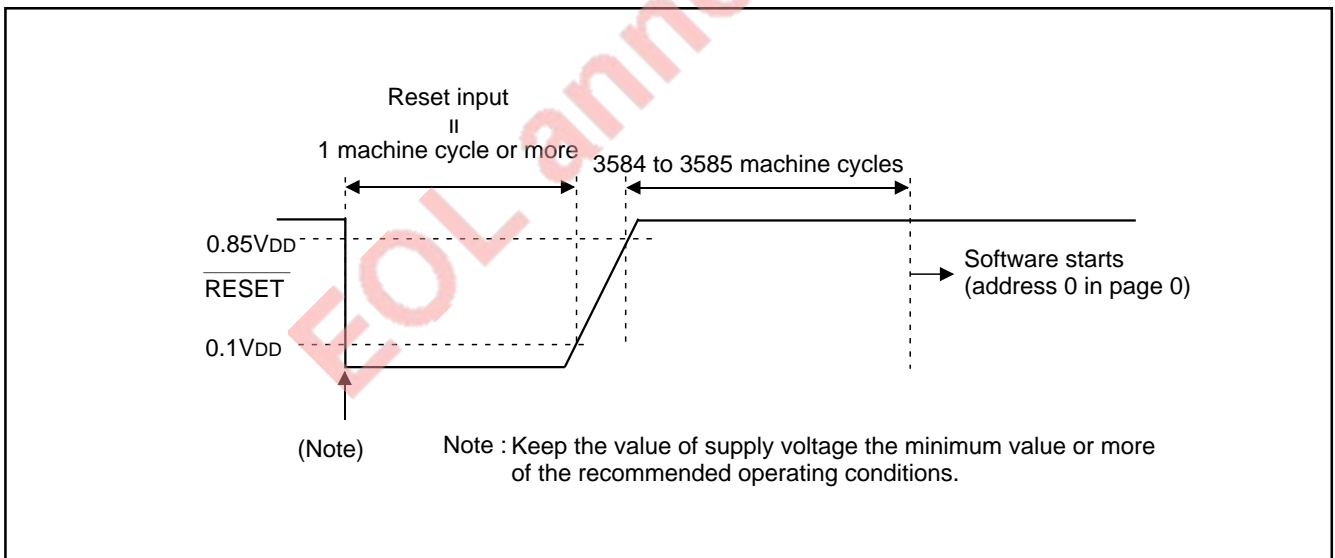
Reset input
=
1 machine cycle or more

3584 to 3585 machine cycles

0.85VDD

$\overline{RESET}$

0.1VDD

Software starts (address 0 in page 0)

(Note)

Note : Keep the value of supply voltage the minimum value or more of the recommended operating conditions.

EOL anno